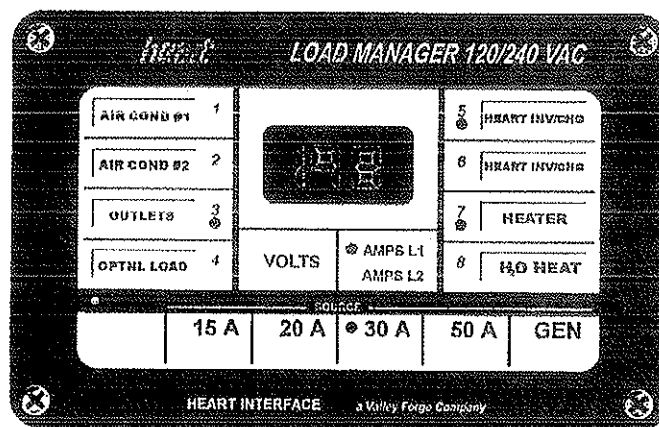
heart LOAD MANAGER 120/240 VAC

AIR COND #1 1

AIR COND #2 2

OUTLETS 3

OPTNL LOAD 4

18

VOLTS

AMPS L1
AMPS L2

5 HEART INV/CHG

6 HEART INV/CHG

7 HEATER

8 $H_2O$ HEAT

SOURCE

| | 15 A | 20 A | 30 A | 50 A | GEN |
|---|---|---|---|---|---|

HEART INTERFACE a Valley Forge Company